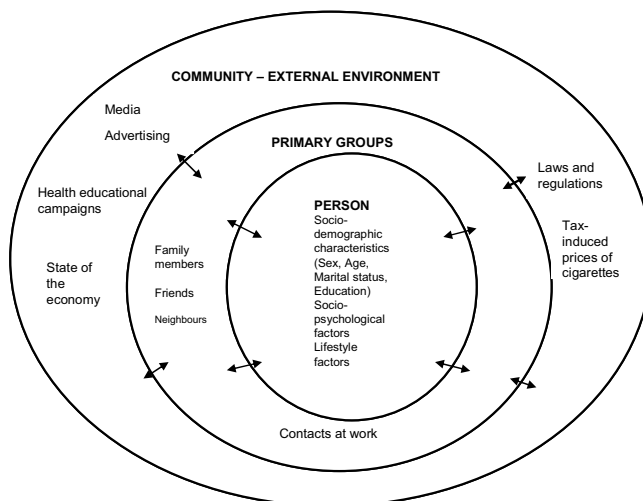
COMMUNITY – EXTERNAL ENVIRONMENT

Media

Advertising

Health educational campaigns

State of the economy

PRIMARY GROUPS

Laws and regulations

Tax-induced prices of cigarettes

Family members

Friends

Neighbours

PERSON

Socio-demographic characteristics (Sex, Age, Marital status, Education)

Socio-psychological factors

Lifestyle factors

Contacts at work